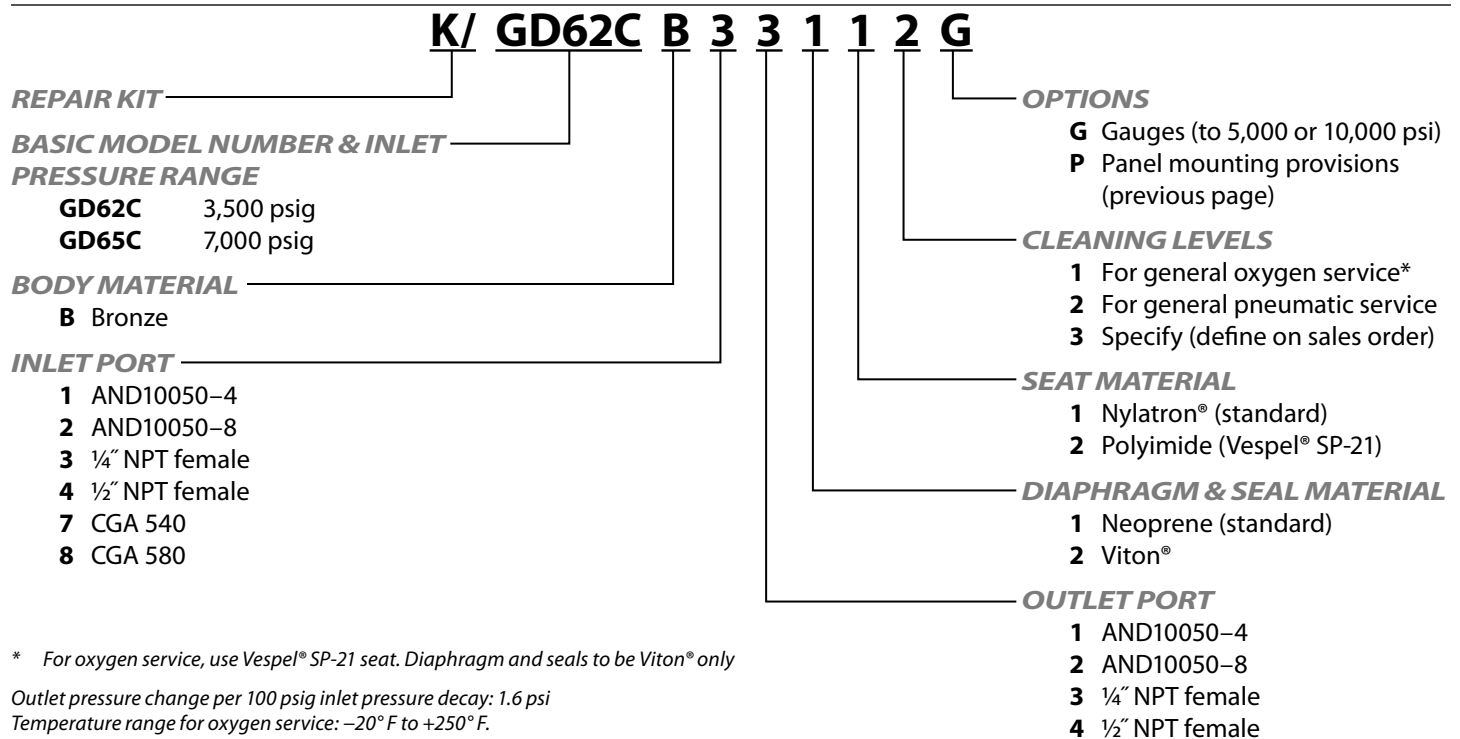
K/ GD62C B 3 3 1 1 2 G

REPAIR KIT

BASIC MODEL NUMBER & INLET PRESSURE RANGE
GD62C 3,500 psig
GD65C 7,000 psig

BODY MATERIAL
B Bronze

INLET PORT
1 AND10050–4
2 AND10050–8
3 ¼″ NPT female
4 ½″ NPT female
7 CGA 540
8 CGA 580

* For oxygen service, use Vespel® SP-21 seat. Diaphragm and seals to be Viton® only

Outlet pressure change per 100 psig inlet pressure decay: 1.6 psi
Temperature range for oxygen service: –20° F to +250° F.

OPTIONS
G Gauges (to 5,000 or 10,000 psi)
P Panel mounting provisions (previous page)

CLEANING LEVELS
1 For general oxygen service*
2 For general pneumatic service
3 Specify (define on sales order)

SEAT MATERIAL
1 Nylatron® (standard)
2 Polyimide (Vespel® SP-21)

DIAPHRAGM & SEAL MATERIAL
1 Neoprene (standard)
2 Viton®

OUTLET PORT
1 AND10050–4
2 AND10050–8
3 ¼″ NPT female
4 ½″ NPT female